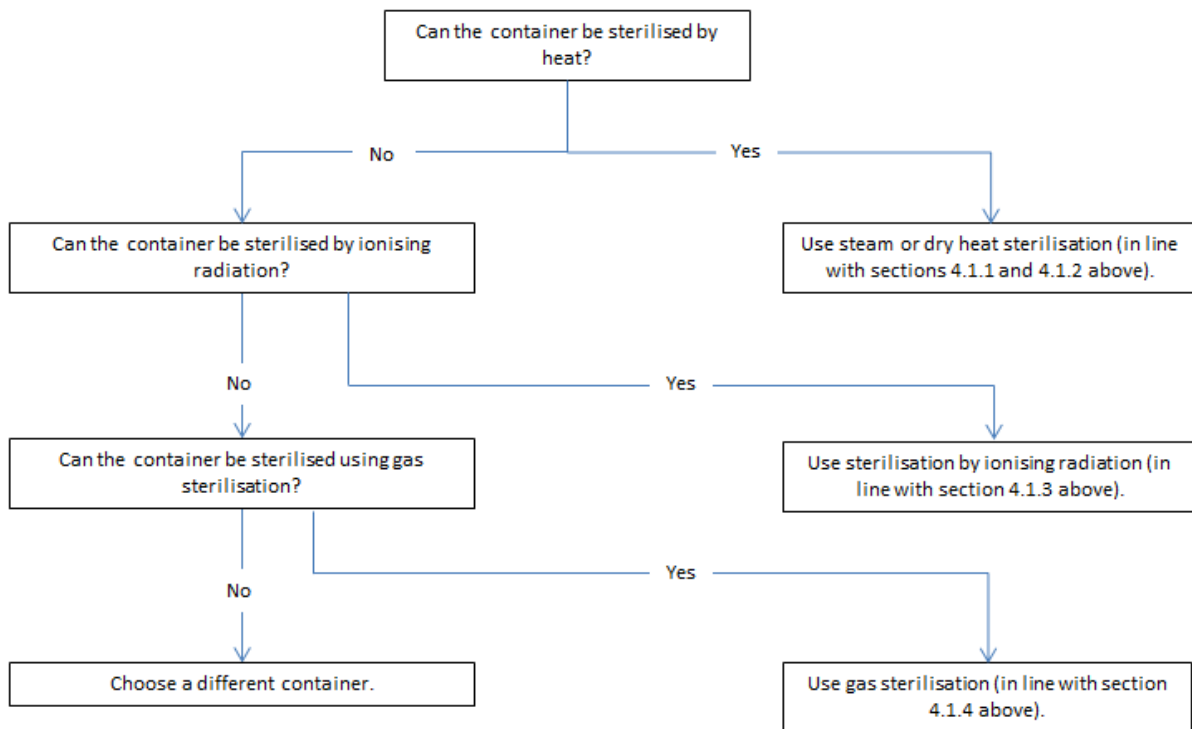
Can the container be sterilised by heat?

No

Yes

Can the container be sterilised by ionising radiation?

Use steam or dry heat sterilisation (in line with sections 4.1.1 and 4.1.2 above).

No

Yes

Can the container be sterilised using gas sterilisation?

Use sterilisation by ionising radiation (in line with section 4.1.3 above).

Yes

No

Choose a different container.

Use gas sterilisation (in line with section 4.1.4 above).